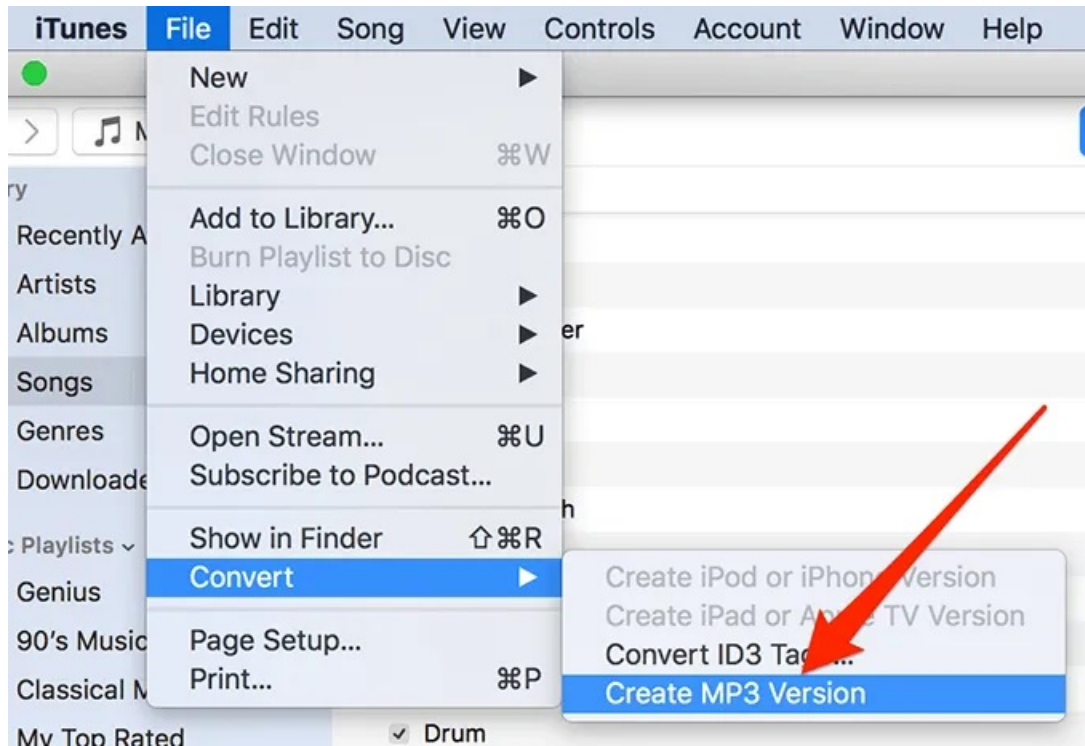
iTunes File Edit Song View Controls Account Window Help

New ▶
Edit Rules
Close Window ⌘W

Add to Library... ⌘O
Burn Playlist to Disc
Library ▶
Devices ▶
Home Sharing ▶

Open Stream... ⌘U
Subscribe to Podcast...

Show in Finder ⇧⌘R
Convert ▶

Page Setup...
Print... ⌘P

Create iPod or iPho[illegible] Version
Create iPad or A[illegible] TV Version
Convert ID3 Ta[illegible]...
Create MP3 Version

ry
Recently A
Artists
Albums
Songs
Genres
Downloade
Playlists ⌄
Genius
90's Music
Classical M
My Top Rated

er
h
✓ Drum